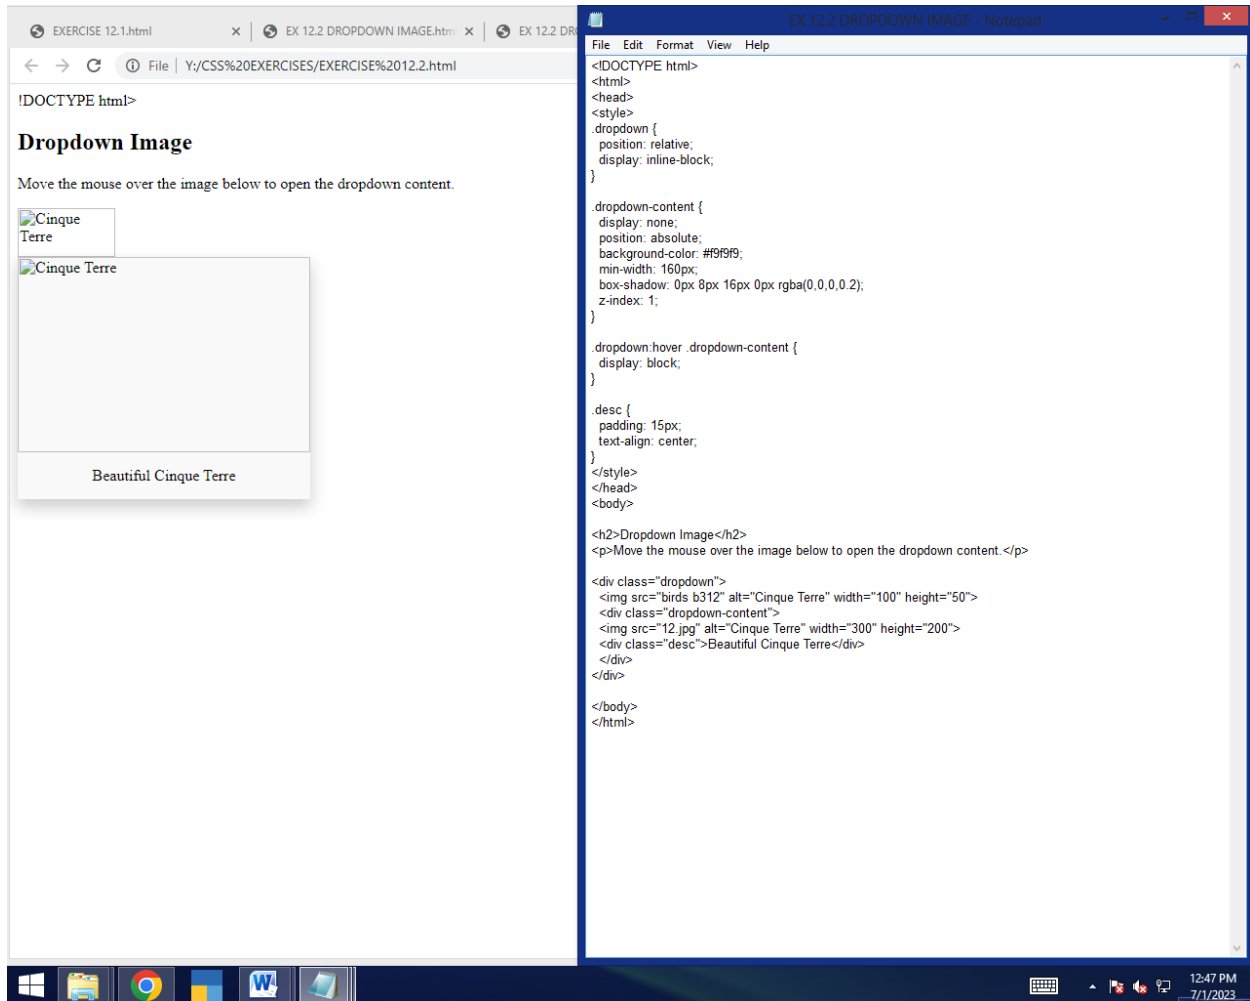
EXERCISE 12.1.html ×
EX 12.2 DROPDOWN IMAGE.htm ×
EX 12.2 DR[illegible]

File | Y:/CSS%20EXERCISES/EXERCISE%2012.2.html

!DOCTYPE html>

Dropdown Image

Move the mouse over the image below to open the dropdown content.

Cinque Terre

Cinque Terre

Beautiful Cinque Terre

EX 12.2 DROPDOWN IMAGE - Notepad

File Edit Format View Help

<!DOCTYPE html>
<html>
<head>
<style>
.dropdown {
 position: relative;
 display: inline-block;
}

.dropdown-content {
 display: none;
 position: absolute;
 background-color: #f9f9f9;
 min-width: 160px;
 box-shadow: 0px 8px 16px 0px rgba(0,0,0,0.2);
 z-index: 1;
}

.dropdown:hover .dropdown-content {
 display: block;
}

.desc {
 padding: 15px;
 text-align: center;
}
</style>
</head>
<body>

<h2>Dropdown Image</h2>
<p>Move the mouse over the image below to open the dropdown content.</p>

<div class="dropdown">
 <img src="birds b312" alt="Cinque Terre" width="100" height="50">
 <div class="dropdown-content">
 <img src="12.jpg" alt="Cinque Terre" width="300" height="200">
 <div class="desc">Beautiful Cinque Terre</div>
 </div>
</div>

</body>
</html>

12:47 PM
7/1/2023